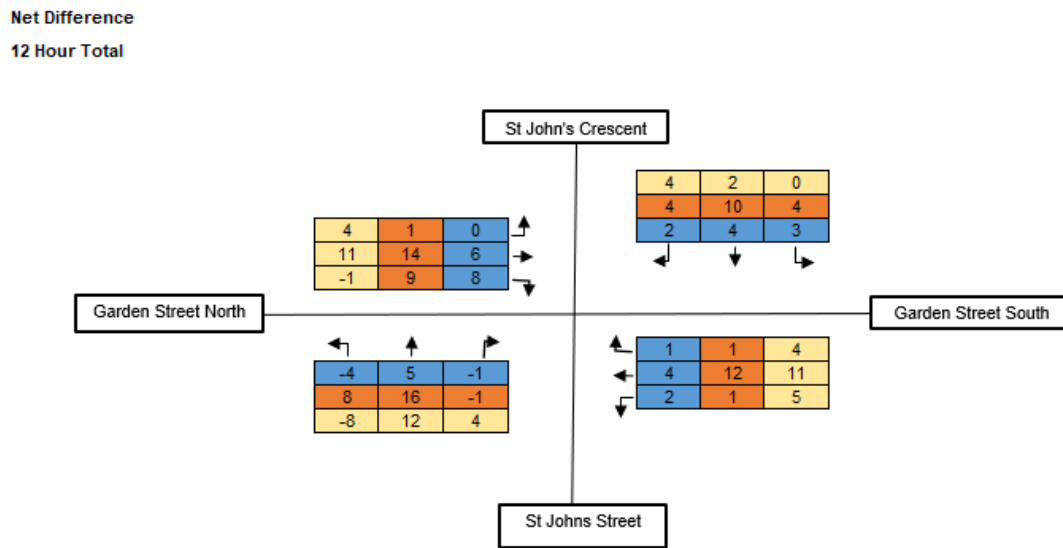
Net Difference

12 Hour Total

St John's Crescent

| 4 | 2 | 0 |
|---|---|---|
| 4 | 10 | 4 |
| 2 | 4 | 3 |

| 4 | 1 | 0 |
|---|---|---|
| 11 | 14 | 6 |
| -1 | 9 | 8 |

Garden Street North

Garden Street South

| -4 | 5 | -1 |
|---|---|---|
| 8 | 16 | -1 |
| -8 | 12 | 4 |

| 1 | 1 | 4 |
|---|---|---|
| 4 | 12 | 11 |
| 2 | 1 | 5 |

St Johns Street